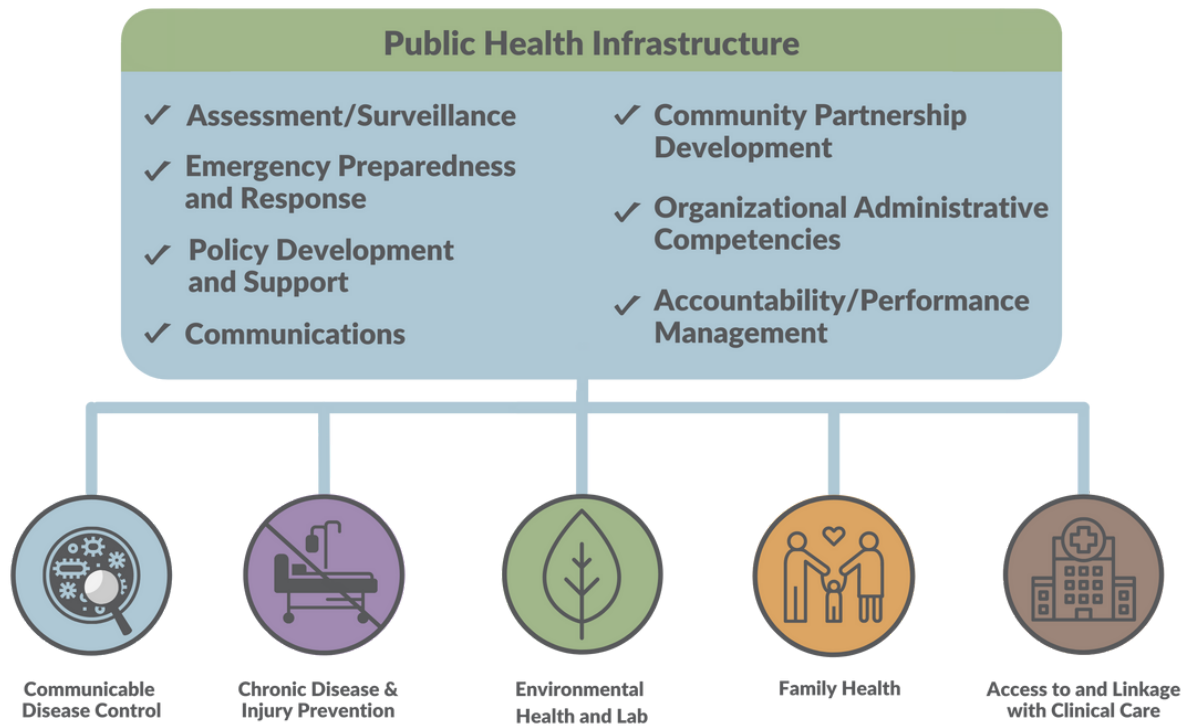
Public Health Infrastructure

✓ Assessment/Surveillance

✓ Emergency Preparedness and Response

✓ Policy Development and Support

✓ Communications

✓ Community Partnership Development

✓ Organizational Administrative Competencies

✓ Accountability/Performance Management

Communicable Disease Control

Chronic Disease & Injury Prevention

Environmental Health and Lab

Family Health

Access to and Linkage with Clinical Care